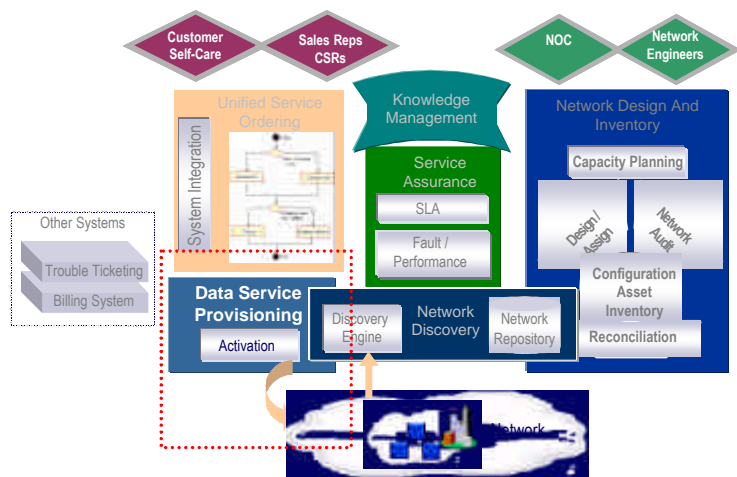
Customer Self-Care

Sales Reps CSRs

NOC

Network Engineers

Unified Service Ordering

System Integration

Knowledge Management

Network Design And Inventory

Capacity Planning

Design / Assign

Network Audit

Service Assurance

SLA

Fault / Performance

Other Systems

Trouble Ticketing

Billing System

Configuration Asset Inventory

Reconciliation

Data Service Provisioning

Activation

Network Discovery

Discovery Engine

Network Repository

Network